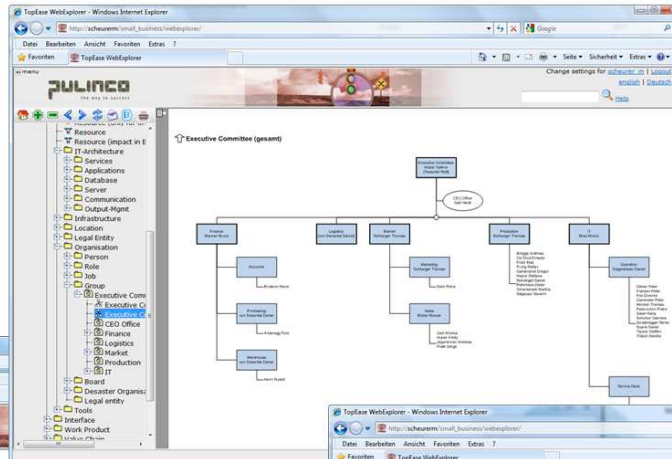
TopEase WebExplorer - Windows Internet Explorer

http://scheuerm/small_business/webexplorer/

Google

Datei Bearbeiten Ansicht Favoriten Extras ?

Favoriten TopEase WebExplorer

Seite Sicherheit Extras

menu

PULINCO
the way to success

Change settings for scheuer_m | Logout
english | Deutsch

Help

Resource
Resource (impact in E
IT-Architecture
Services
Applications
Database
Server
Communication
Output-Mgmt
Infrastructure
Location
Legal Entity
Organisation
Person
Role
Job
Group
Executive Comm
Executive Co
Executive C
CEO Office
Finance
Logistics
Market
Production
IT
Board
Desaster Organisa
Legal entity
Tools
Interface
Work Product
Value Chain

Executive Committee (gesamt)

Executive Committee
Finance
Logistics
Market
Production
IT
Accounts
Purchasing
Warehouse
Marketing
Sales
Operation
Service Desk

TopEase WebExplorer - Windows Internet Explorer

http://scheuerm/small_business/webexplorer/

Datei Bearbeiten Ansicht Favoriten Extras ?

Favoriten TopEase WebExplorer